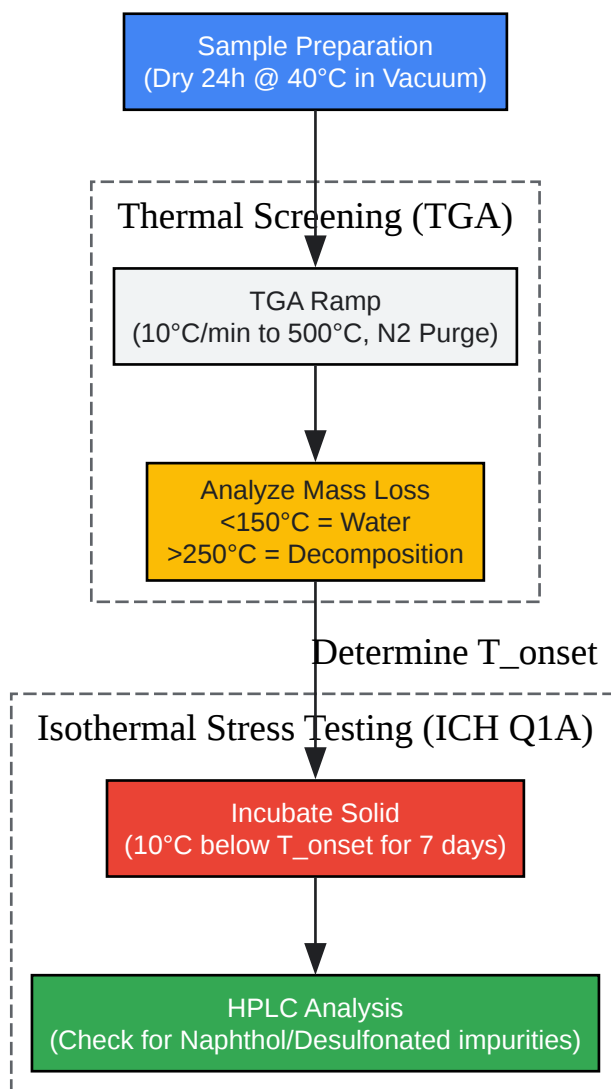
Sample Preparation
(Dry 24h @ 40°C in Vacuum)

Thermal Screening (TGA)

TGA Ramp
(10°C/min to 500°C, N2 Purge)

Analyze Mass Loss
<150°C = Water
>250°C = Decomposition

Determine T_onset

Isothermal Stress Testing (ICH Q1A)

Incubate Solid
(10°C below T_onset for 7 days)

HPLC Analysis
(Check for Naphthol/Desulfonated impurities)